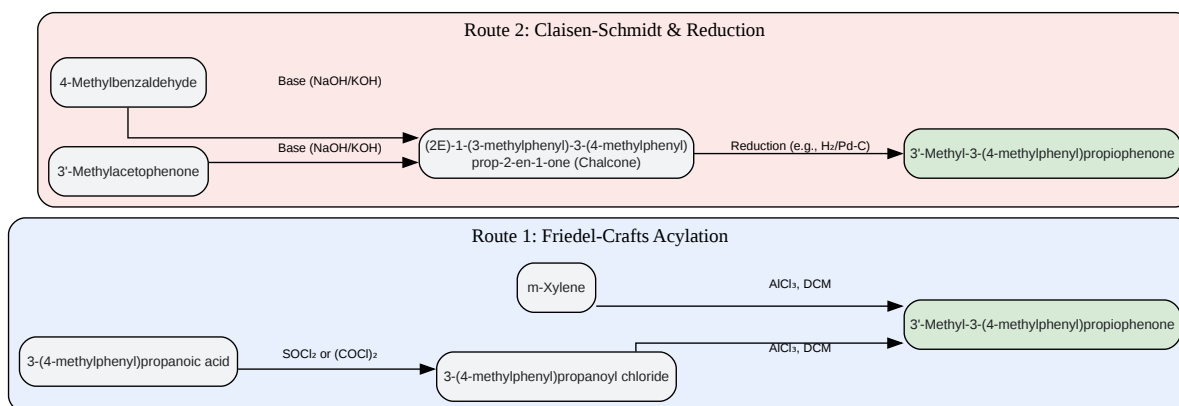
Route 2: Claisen-Schmidt & Reduction

4-Methylbenzaldehyde

Base (NaOH/KOH)

3'-Methylacetophenone

Base (NaOH/KOH)

(2E)-1-(3-methylphenyl)-3-(4-methylphenyl) prop-2-en-1-one (Chalcone)

Reduction (e.g., $H_2$/Pd-C)

3'-Methyl-3-(4-methylphenyl)propiophenone

Route 1: Friedel-Crafts Acylation

m-Xylene

$AlCl_3$, DCM

3'-Methyl-3-(4-methylphenyl)propiophenone

3-(4-methylphenyl)propanoic acid

$SOCl_2$ or $(COCl)_2$

3-(4-methylphenyl)propanoyl chloride

$AlCl_3$, DCM